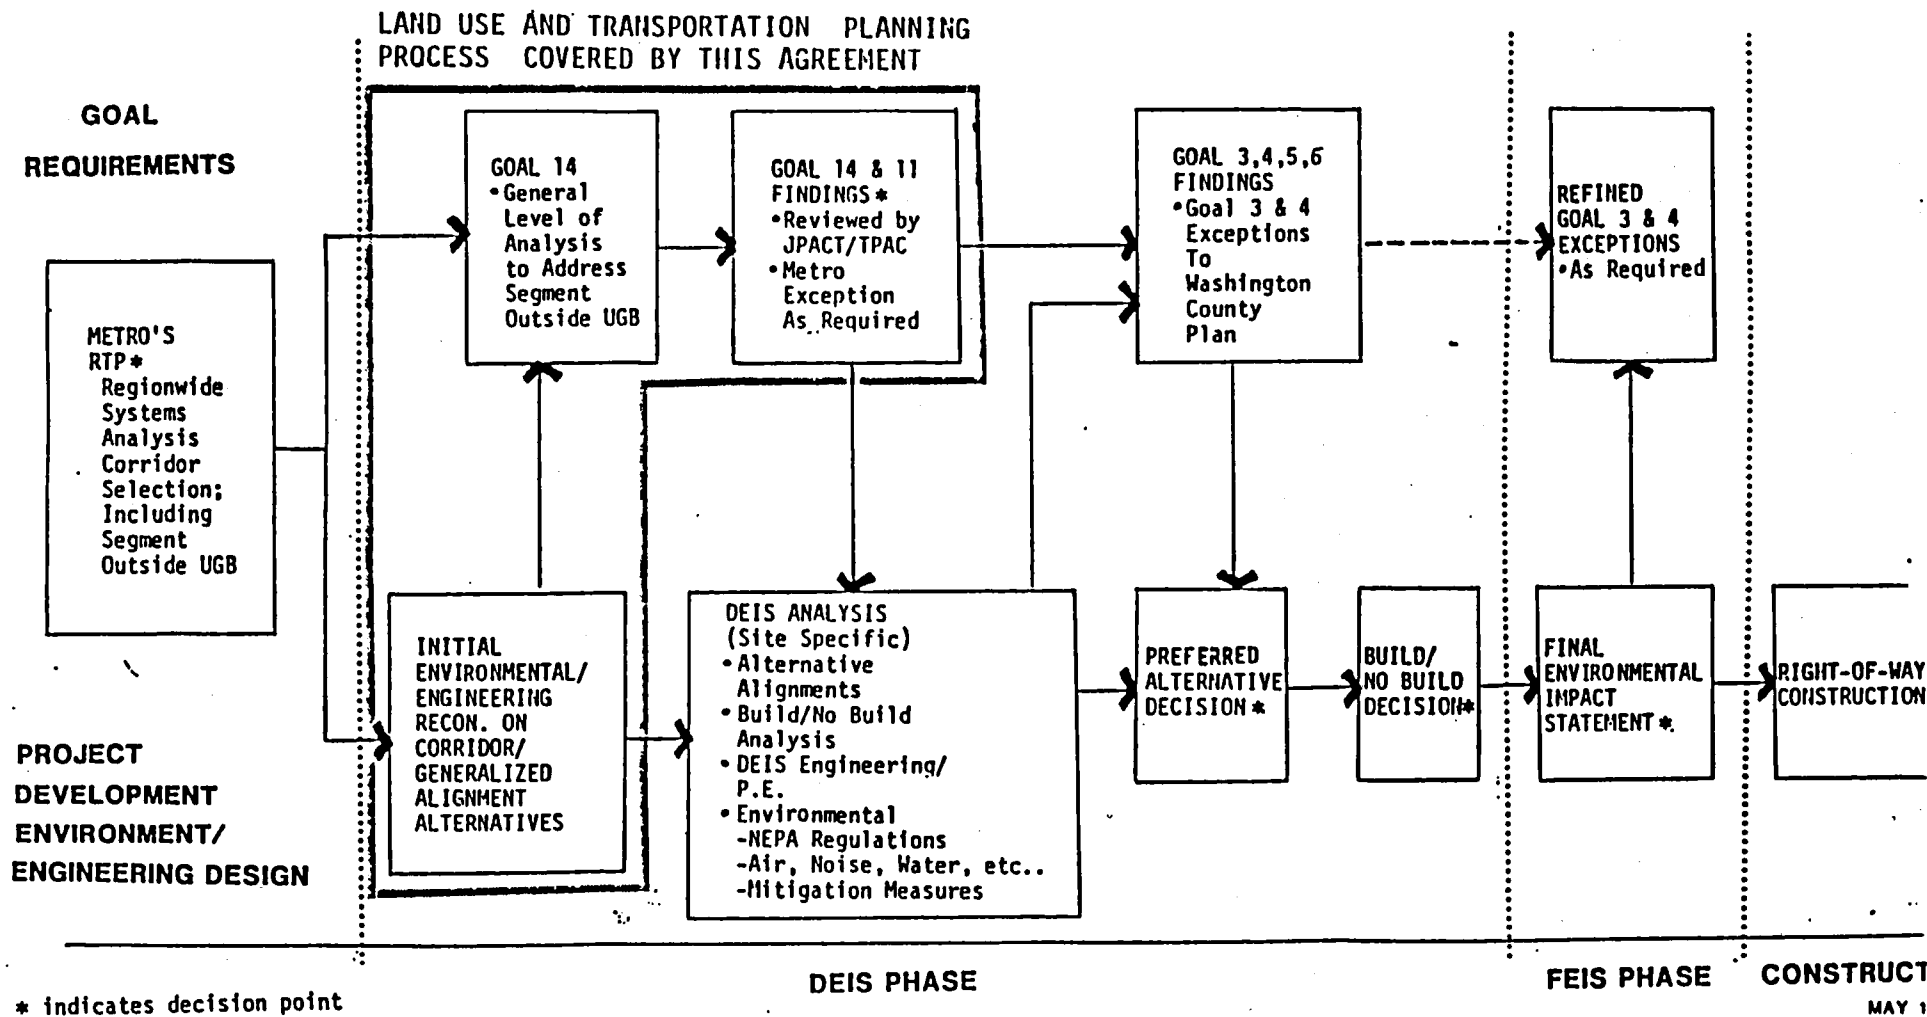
LAND USE AND TRANSPORTATION PLANNING PROCESS COVERED BY THIS AGREEMENT

GOAL REQUIREMENTS

METRO'S RTP*
Regionwide Systems Analysis Corridor Selection; Including Segment Outside UGB

GOAL 14
•General Level of Analysis to Address Segment Outside UGB

GOAL 14 & 11 FINDINGS*
•Reviewed by JPACT/TPAC
•Metro Exception As Required

GOAL 3,4,5,6 FINDINGS
•Goal 3 & 4 Exceptions To Washington County Plan

REFINED GOAL 3 & 4 EXCEPTIONS
•As Required

PROJECT DEVELOPMENT ENVIRONMENT/ ENGINEERING DESIGN

INITIAL ENVIRONMENTAL/ ENGINEERING RECON. ON CORRIDOR/ GENERALIZED ALIGNMENT ALTERNATIVES

DEIS ANALYSIS (Site Specific)
•Alternative Alignments
•Build/No Build Analysis
•DEIS Engineering/ P.E.
•Environmental
-NEPA Regulations
-Air, Noise, Water, etc..
-Mitigation Measures

PREFERRED ALTERNATIVE DECISION*

BUILD/ NO BUILD DECISION*

FINAL ENVIRONMENTAL IMPACT STATEMENT*

RIGHT-OF-WAY CONSTRUCTION

DEIS PHASE

FEIS PHASE

CONSTRUCT

* indicates decision point

MAY 1